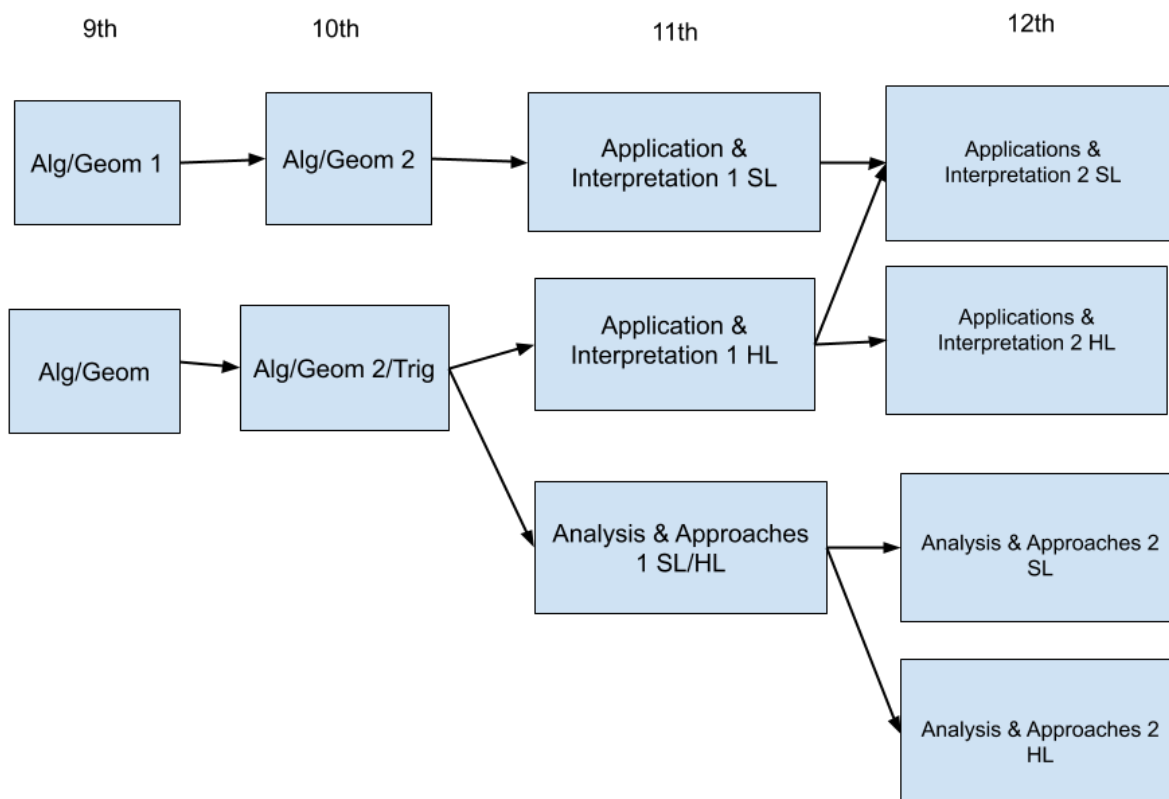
9th

10th

11th

12th

Alg/Geom 1

Alg/Geom 2

Application & Interpretation 1 SL

Applications & Interpretation 2 SL

Alg/Geom

Alg/Geom 2/Trig

Application & Interpretation 1 HL

Applications & Interpretation 2 HL

Analysis & Approaches 1 SL/HL

Analysis & Approaches 2 SL

Analysis & Approaches 2 HL